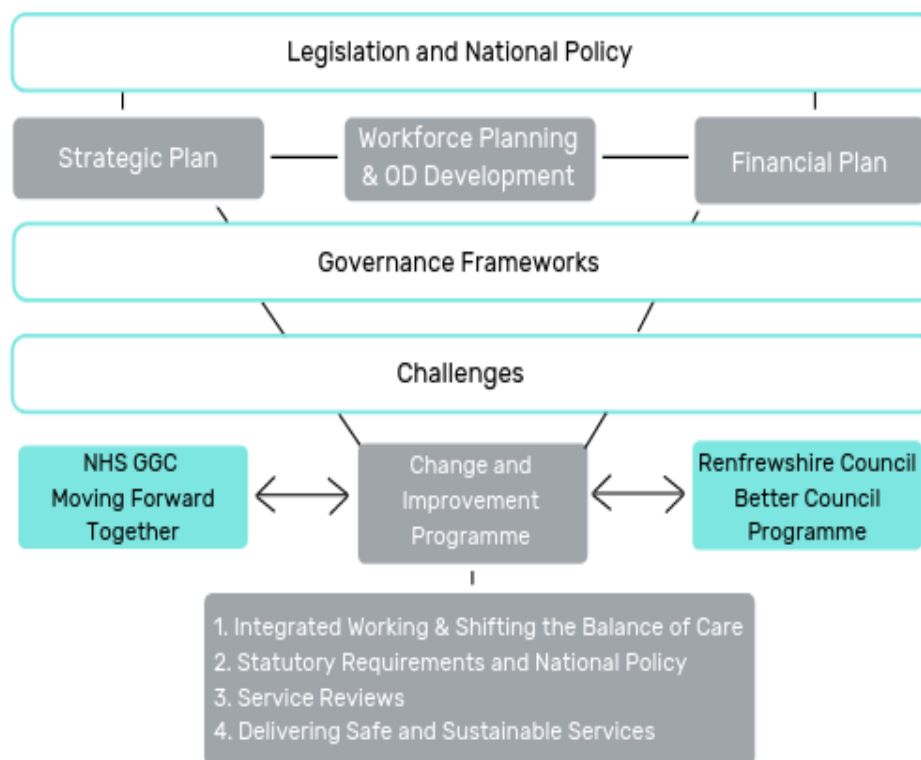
Legislation and National Policy

Strategic Plan

Workforce Planning & OD Development

Financial Plan

Governance Frameworks

Challenges

NHS GGC Moving Forward Together

Change and Improvement Programme

Renfrewshire Council Better Council Programme

1. Integrated Working & Shifting the Balance of Care
2. Statutory Requirements and National Policy
3. Service Reviews
4. Delivering Safe and Sustainable Services